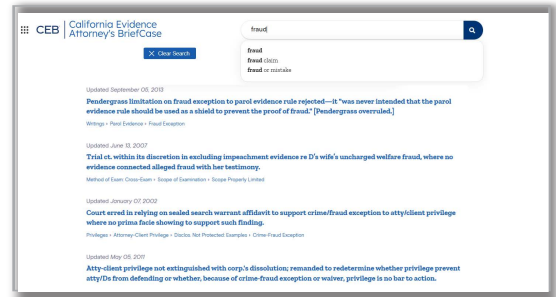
CEB | California Evidence Attorney's BriefCase

fraud

fraud
fraud claim
fraud or mistake

✕ Clear Search

Updated September 05, 2013

Pendergrass limitation on fraud exception to parol evidence rule rejected—it "was never intended that the parol evidence rule should be used as a shield to prevent the proof of fraud." [Pendergrass overruled.]

Writings › Parol Evidence › Fraud Exception

Updated June 13, 2007

Trial ct. within its discretion in excluding impeachment evidence re D's wife's uncharged welfare fraud, where no evidence connected alleged fraud with her testimony.

Method of Exam: Cross-Exam › Scope of Examination › Scope Properly Limited

Updated January 07, 2002

Court erred in relying on sealed search warrant affidavit to support crime/fraud exception to atty/client privilege where no prima facie showing to support such finding.

Privileges › Attorney-Client Privilege › Discs. Not Protected Examples › Crime-Fraud Exception

Updated May 05, 2017

Atty-client privilege not extinguished with corp.'s dissolution; remanded to redetermine whether privilege prevent atty/Ds from defending or whether, because of crime-fraud exception or waiver, privilege is no bar to action.